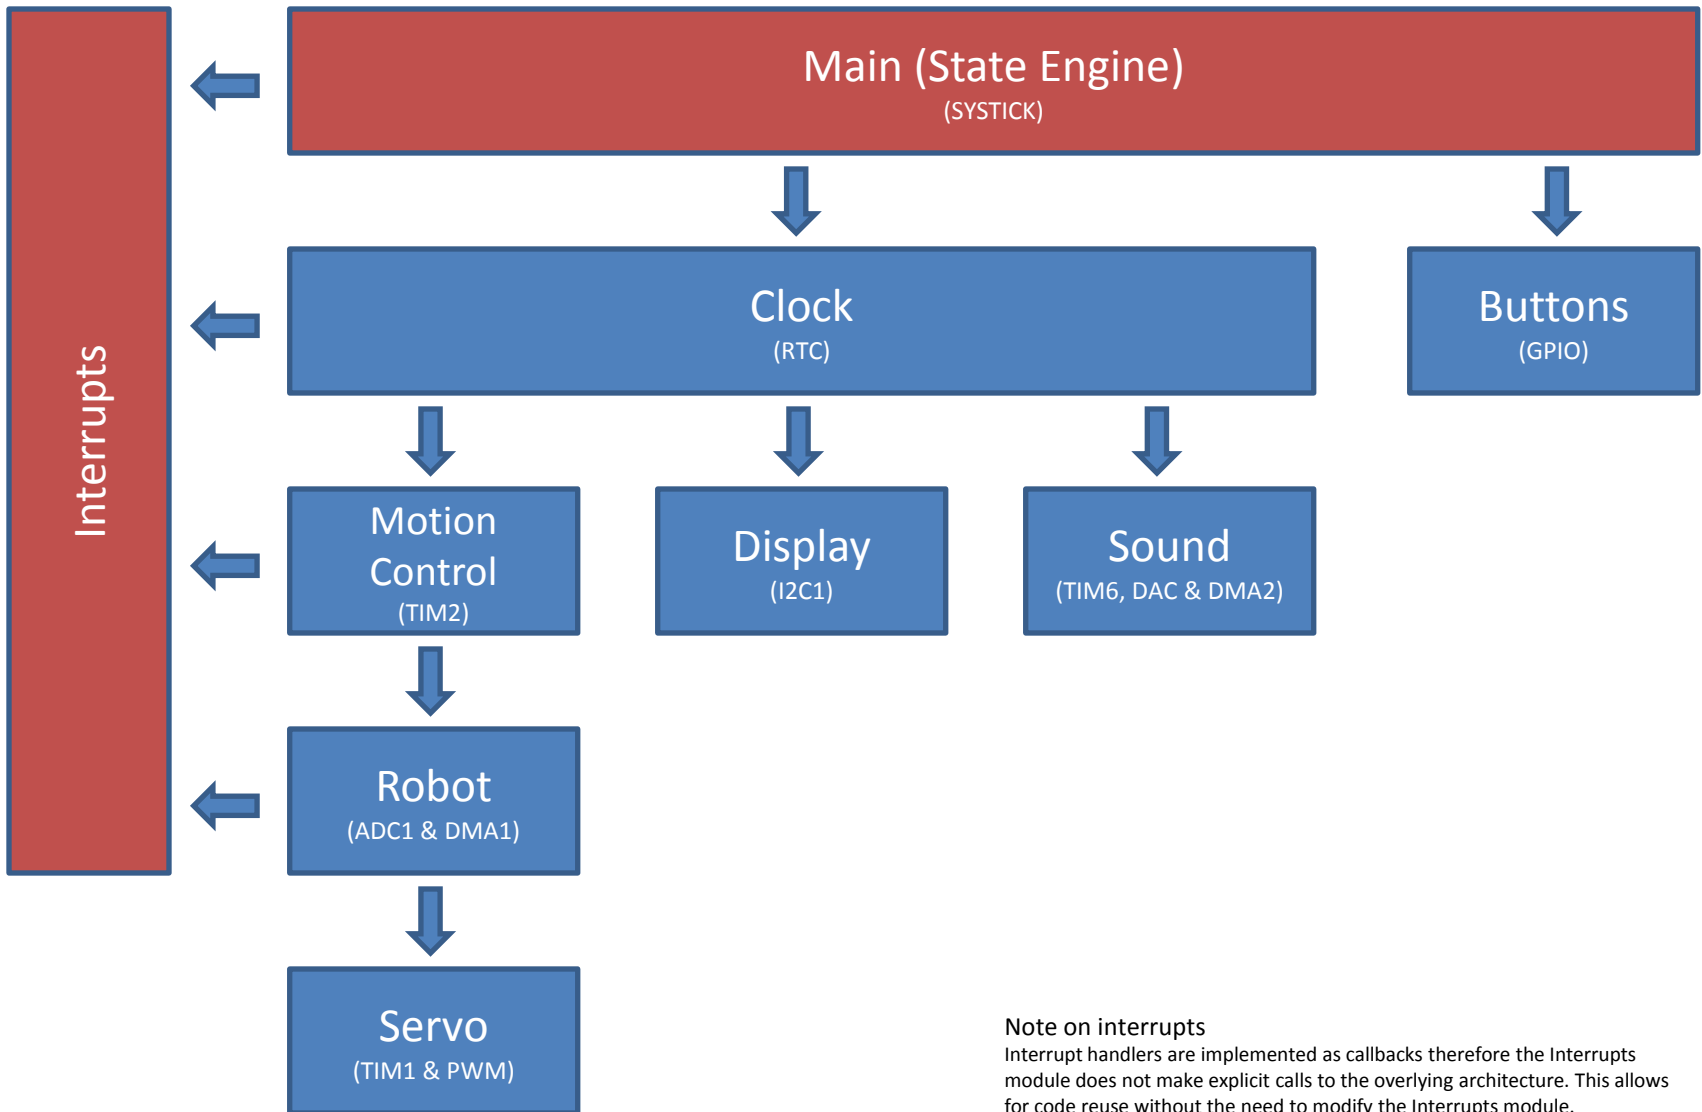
Interrupts

Main (State Engine)
(SYSTICK)

Clock
(RTC)

Buttons
(GPIO)

Motion Control
(TIM2)

Display
(I2C1)

Sound
(TIM6, DAC & DMA2)

Robot
(ADC1 & DMA1)

Servo
(TIM1 & PWM)

Note on interrupts
Interrupt handlers are implemented as callbacks therefore the Interrupts module does not make explicit calls to the overlying architecture. This allows for code reuse without the need to modify the Interrupts module.